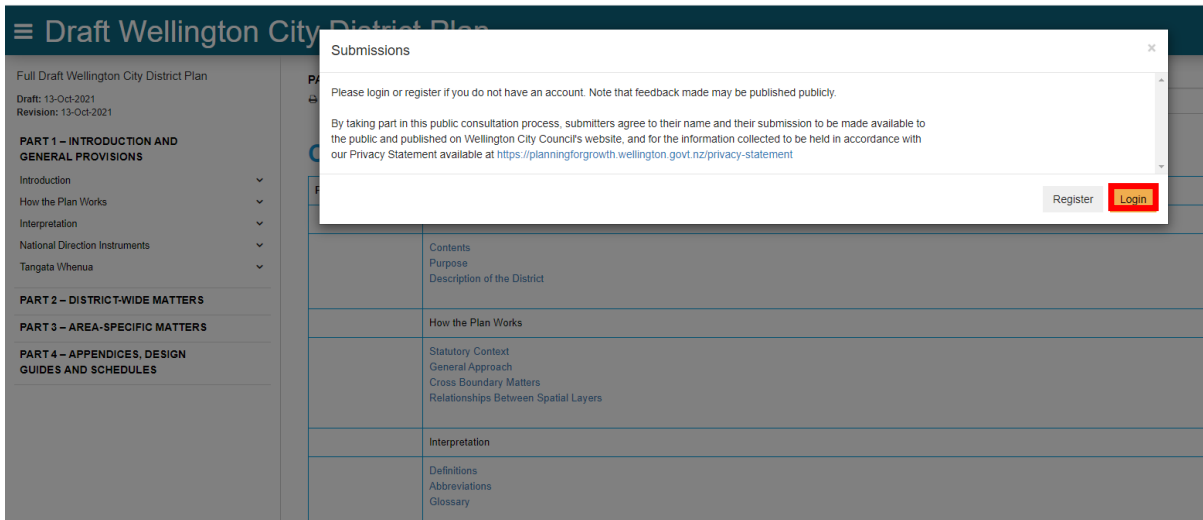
≡ Draft Wellington City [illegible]

Full Draft Wellington City District Plan

Draft: 13-Oct-2021
Revision: 13-Oct-2021

PART 1 – INTRODUCTION AND GENERAL PROVISIONS

Introduction
How the Plan Works
Interpretation
National Direction Instruments
Tangata Whenua

PART 2 – DISTRICT-WIDE MATTERS

PART 3 – AREA-SPECIFIC MATTERS

PART 4 – APPENDICES, DESIGN GUIDES AND SCHEDULES

PA

C

Submissions

×

Please login or register if you do not have an account. Note that feedback made may be published publicly.

By taking part in this public consultation process, submitters agree to their name and their submission to be made available to the public and published on Wellington City Council's website, and for the information collected to be held in accordance with our Privacy Statement available at https://planningforgrowth.wellington.govt.nz/privacy-statement

Register Login

Contents
Purpose
Description of the District

How the Plan Works

Statutory Context
General Approach
Cross Boundary Matters
Relationships Between Spatial Layers

Interpretation

Definitions
Abbreviations
Glossary